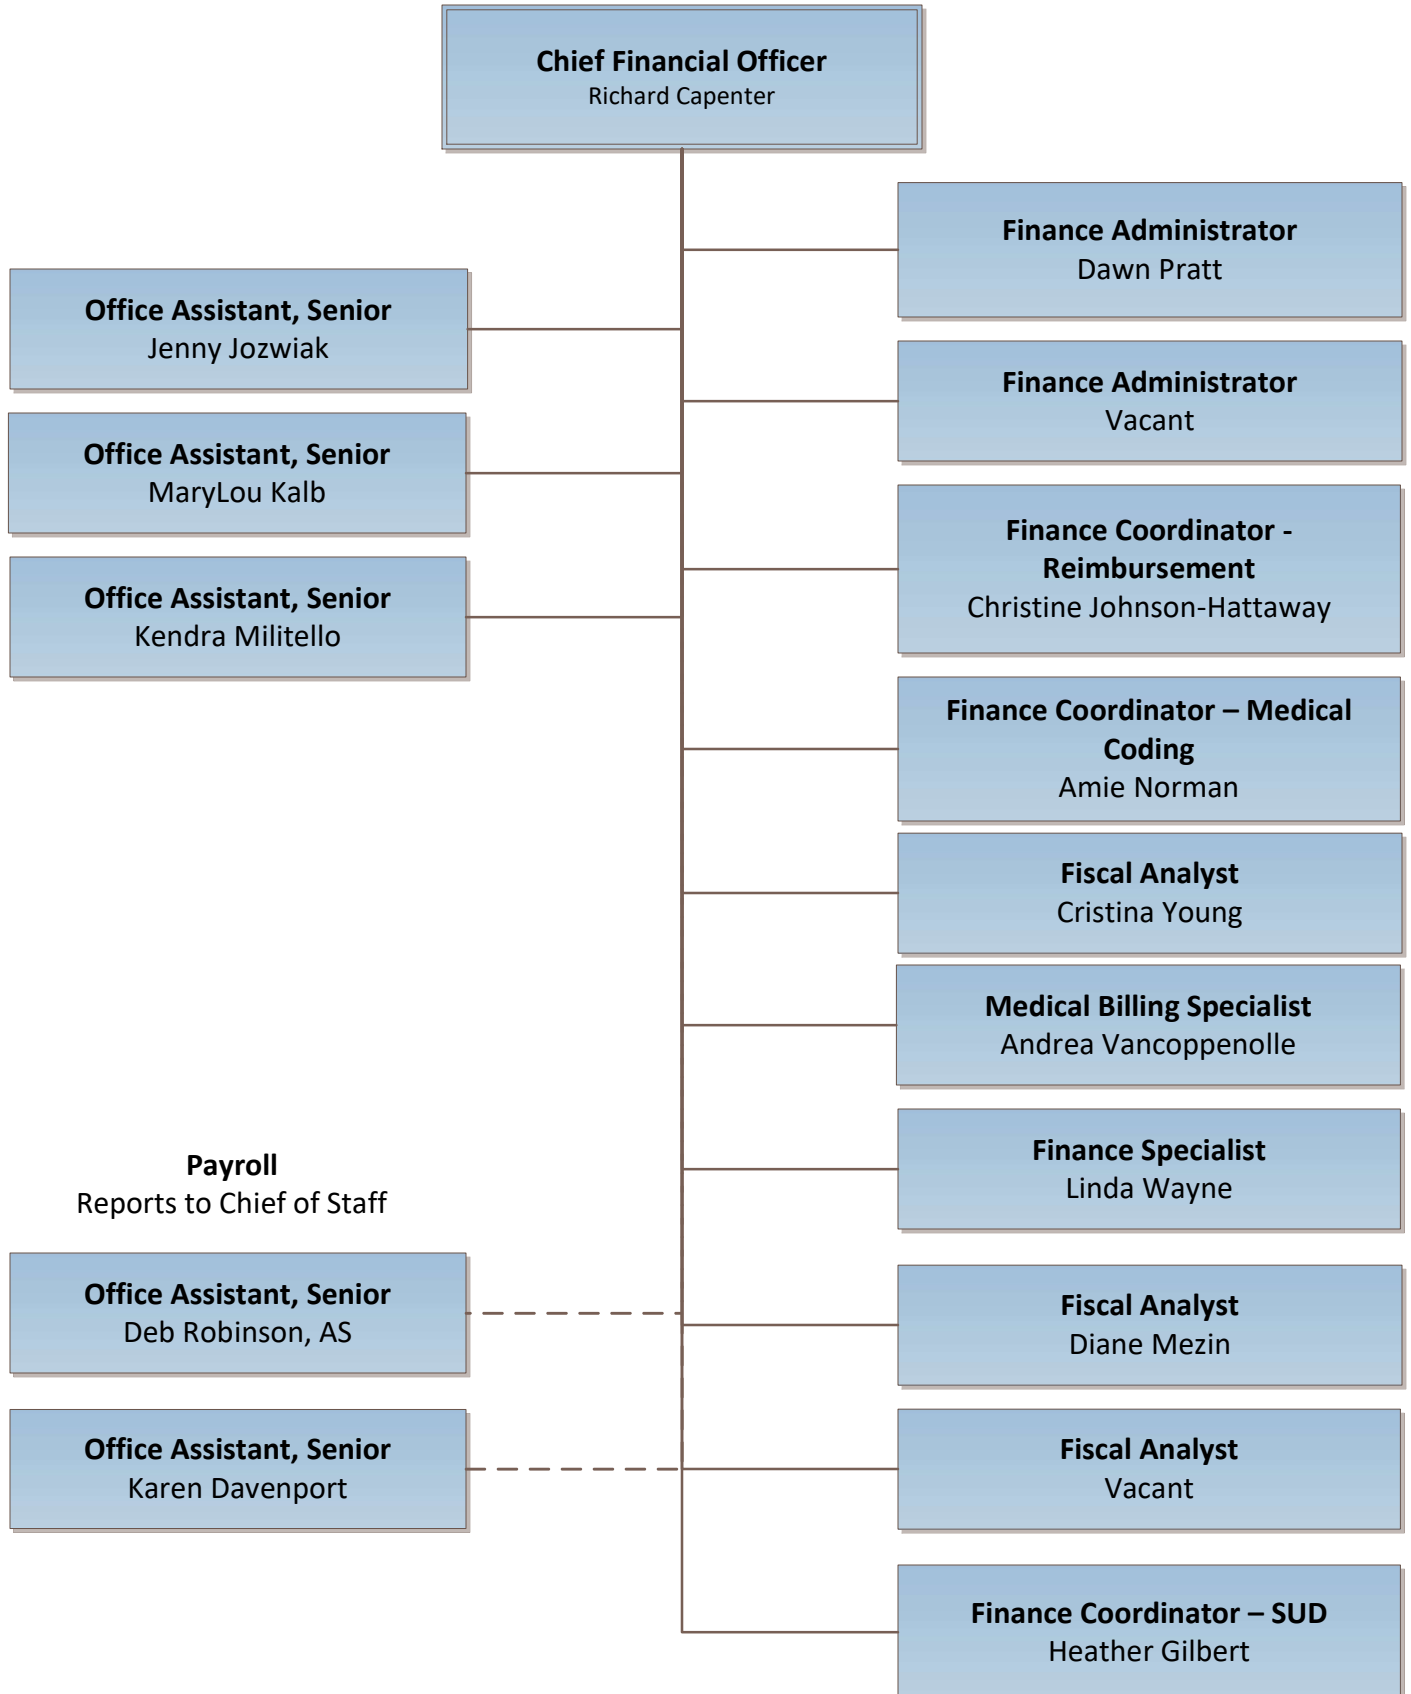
**Chief Financial Officer**
Richard Capenter

**Office Assistant, Senior**
Jenny Jozwiak

**Office Assistant, Senior**
MaryLou Kalb

**Office Assistant, Senior**
Kendra Militello

**Payroll**
Reports to Chief of Staff

**Office Assistant, Senior**
Deb Robinson, AS

**Office Assistant, Senior**
Karen Davenport

**Finance Administrator**
Dawn Pratt

**Finance Administrator**
Vacant

**Finance Coordinator - Reimbursement**
Christine Johnson-Hattaway

**Finance Coordinator – Medical Coding**
Amie Norman

**Fiscal Analyst**
Cristina Young

**Medical Billing Specialist**
Andrea Vancoppenolle

**Finance Specialist**
Linda Wayne

**Fiscal Analyst**
Diane Mezin

**Fiscal Analyst**
Vacant

**Finance Coordinator – SUD**
Heather Gilbert